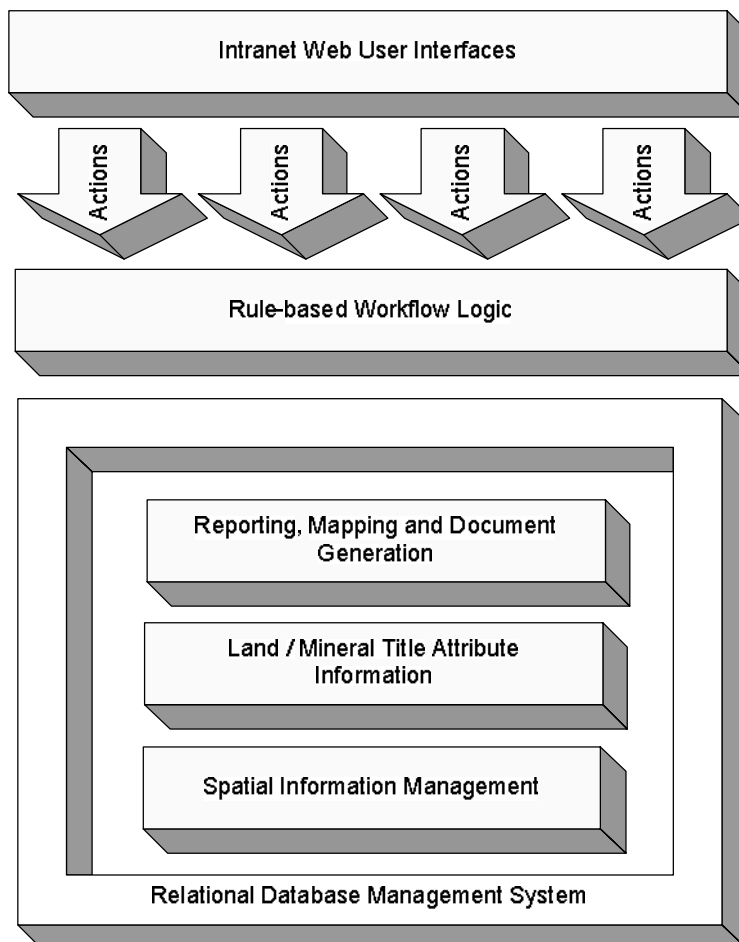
Intranet Web User Interfaces

Actions

Actions

Actions

Actions

Rule-based Workflow Logic

Reporting, Mapping and Document Generation

Land / Mineral Title Attribute Information

Spatial Information Management

Relational Database Management System